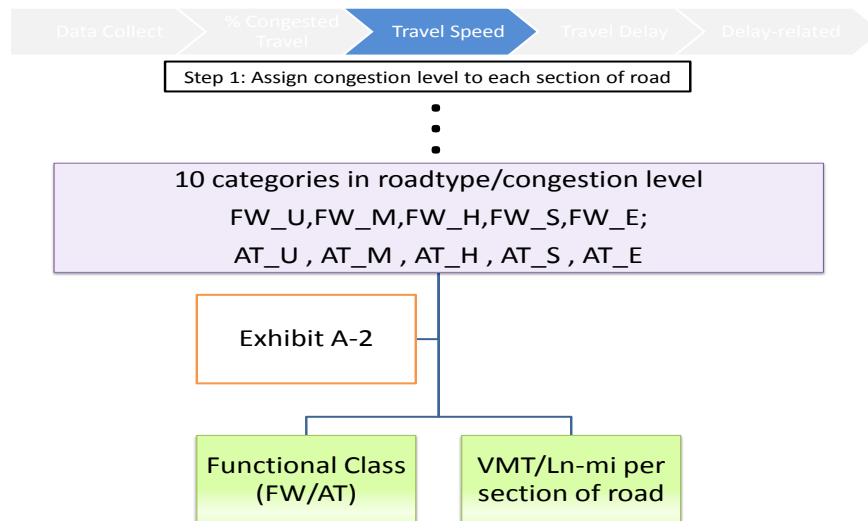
Data Collect
% Congested Travel
Travel Speed
Travel Delay
Delay-related

Step 1: Assign congestion level to each section of road

10 categories in roadtype/congestion level
FW_U,FW_M,FW_H,FW_S,FW_E;
AT_U , AT_M , AT_H , AT_S , AT_E

Exhibit A-2

Functional Class (FW/AT)

VMT/Ln-mi per section of road